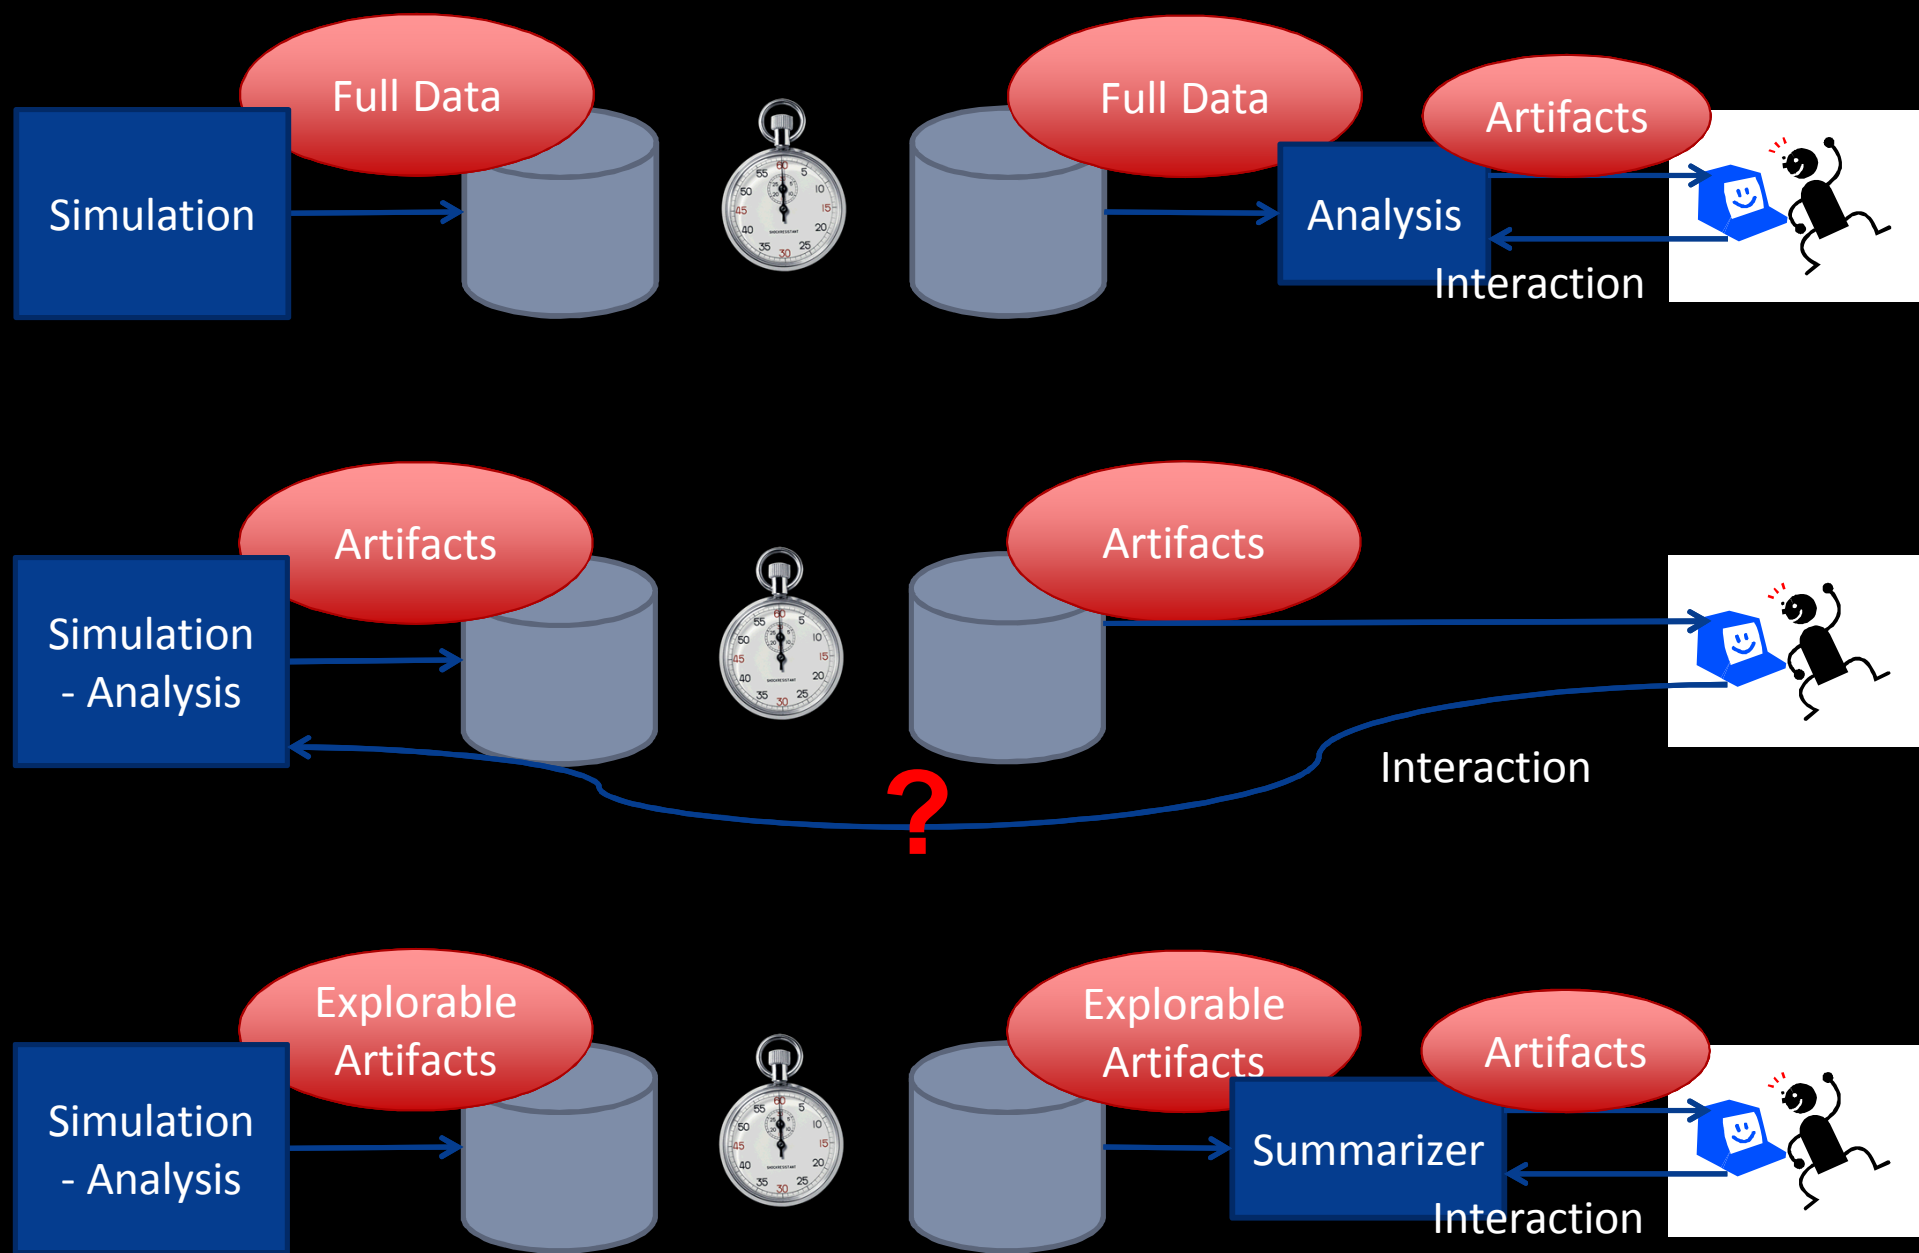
Full Data

Simulation

Full Data

Artifacts

Analysis

Interaction

Artifacts

Simulation - Analysis

Artifacts

Interaction

?

Explorable Artifacts

Simulation - Analysis

Explorable Artifacts

Artifacts

Summarizer

Interaction